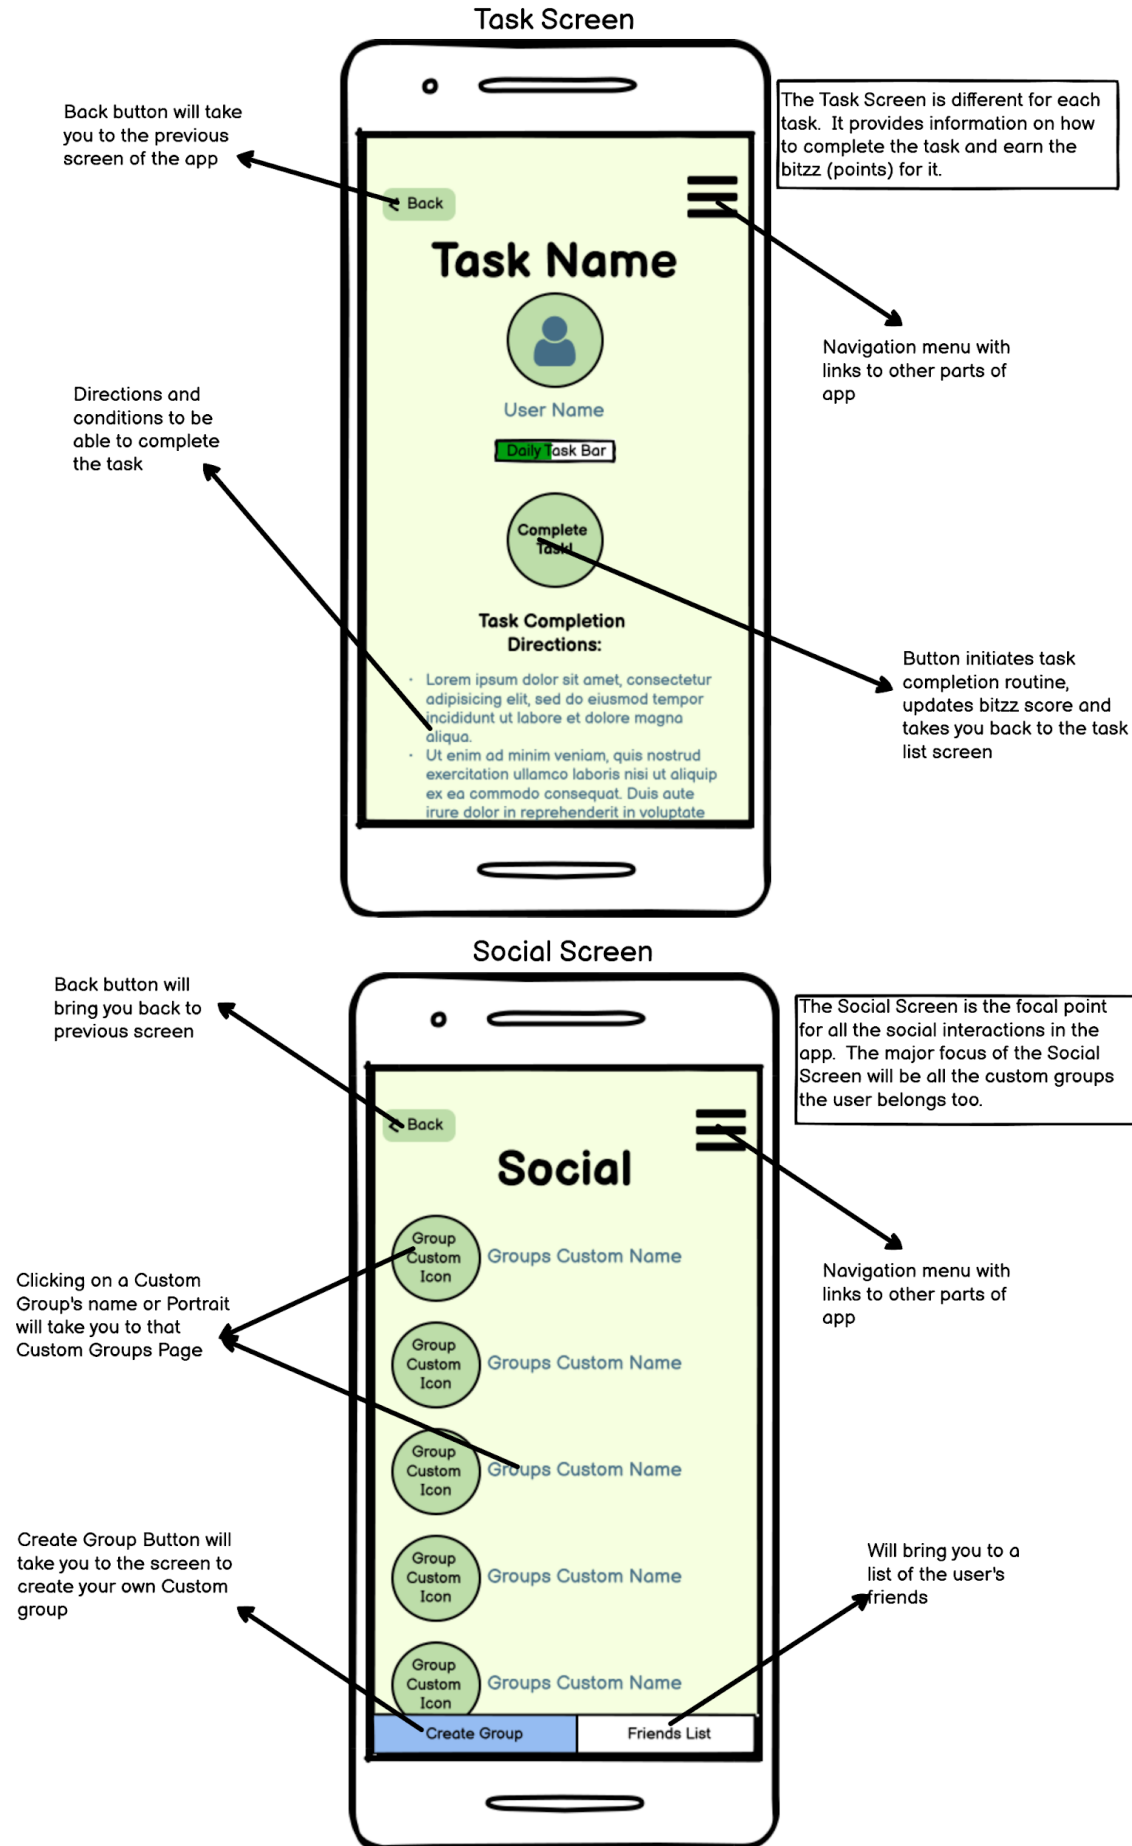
Task Screen

Back button will take you to the previous screen of the app

Back

Task Name

The Task Screen is different for each task. It provides information on how to complete the task and earn the bitzz (points) for it.

Navigation menu with links to other parts of app

User Name

Directions and conditions to be able to complete the task

Daily Task Bar

Complete Task!

Task Completion Directions:

Button initiates task completion routine, updates bitzz score and takes you back to the task list screen

- Lorem ipsum dolor sit amet, consectetur adipisicing elit, sed do eiusmod tempor incididunt ut labore et dolore magna aliqua.
- Ut enim ad minim veniam, quis nostrud exercitation ullamco laboris nisi ut aliquip ex ea commodo consequat. Duis aute irure dolor in reprehenderit in voluptate

Social Screen

Back button will bring you back to previous screen

The Social Screen is the focal point for all the social interactions in the app. The major focus of the Social Screen will be all the custom groups the user belongs too.

Back

Social

Navigation menu with links to other parts of app

Group Custom Icon Groups Custom Name

Clicking on a Custom Group's name or Portrait will take you to that Custom Groups Page

Group Custom Icon Groups Custom Name

Group Custom Icon Groups Custom Name

Create Group Button will take you to the screen to create your own Custom group

Group Custom Icon Groups Custom Name

Will bring you to a list of the user's friends

Group Custom Icon Groups Custom Name

Create Group

Friends List